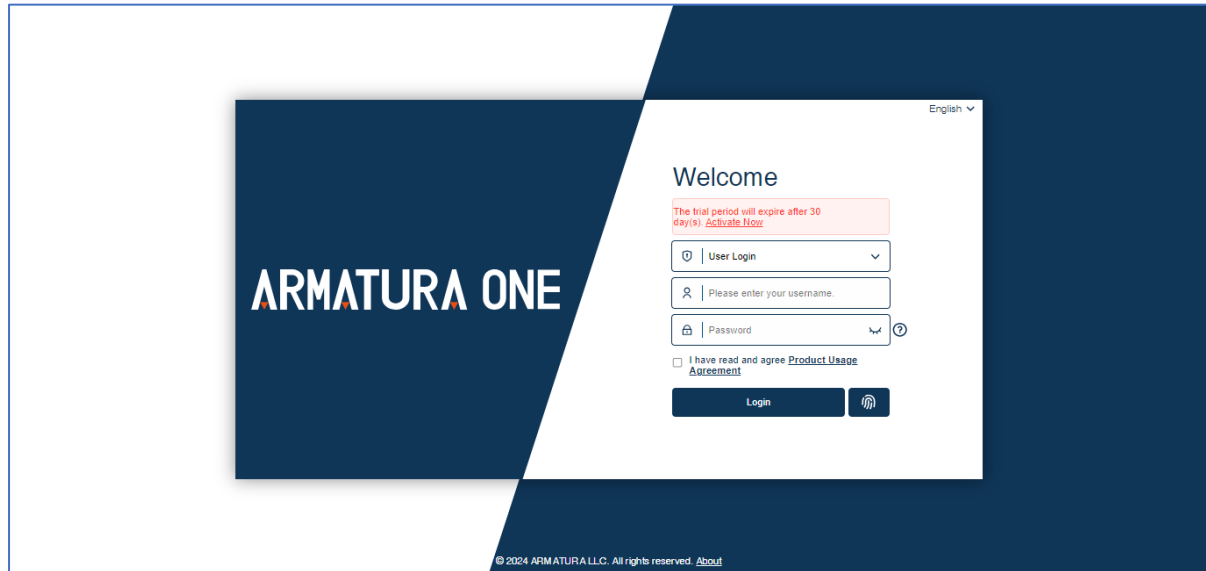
English

ARMATURA ONE

Welcome

The trial period will expire after 30 day(s). Activate Now

User Login

Please enter your username.

Password

I have read and agree Product Usage Agreement

Login

© 2024 ARMATURA LLC. All rights reserved. About